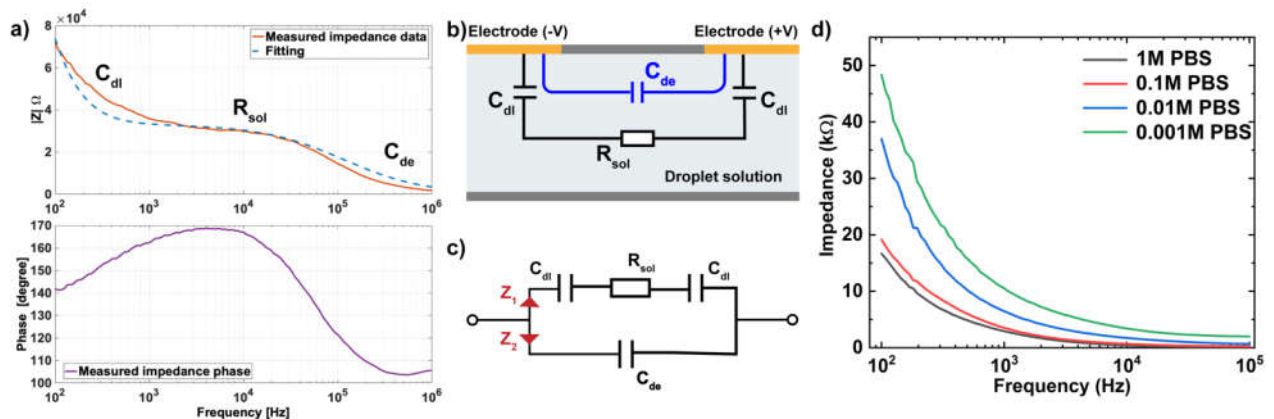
a)

$\times 10^4$

8

6

4

2

0

|Z| $\Omega$

Measured impedance data

Fitting

$C_{dl}$

$R_{sol}$

$C_{de}$

$10^2$ $10^3$ $10^4$ $10^5$ $10^6$

170

160

150

140

130

120

110

100

Phase [degree]

Measured impedance phase

$10^2$ $10^3$ $10^4$ $10^5$ $10^6$

Frequency [Hz]

b)

Electrode (-V)

Electrode (+V)

$C_{de}$

$C_{dl}$

$C_{dl}$

$R_{sol}$

Droplet solution

c)

$C_{dl}$

$R_{sol}$

$C_{dl}$

$Z_1$

$Z_2$

$C_{de}$

d)

50

40

30

20

10

0

Impedance (k$\Omega$)

1M PBS

0.1M PBS

0.01M PBS

0.001M PBS

$10^2$ $10^3$ $10^4$ $10^5$

Frequency (Hz)